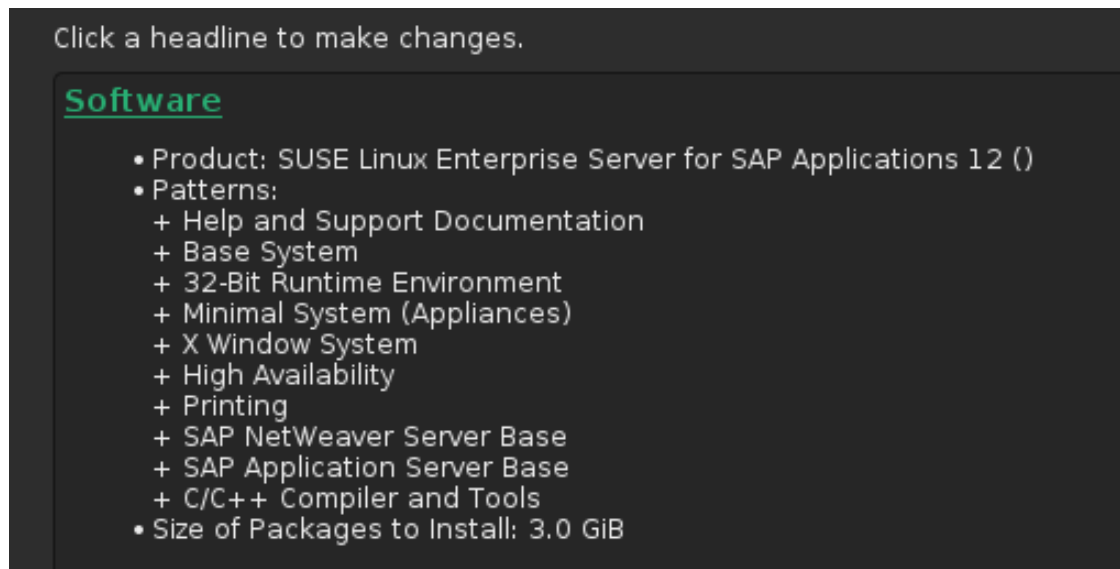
Click a headline to make changes.

Software

• Product: SUSE Linux Enterprise Server for SAP Applications 12 ()
• Patterns:
+ Help and Support Documentation
+ Base System
+ 32-Bit Runtime Environment
+ Minimal System (Appliances)
+ X Window System
+ High Availability
+ Printing
+ SAP NetWeaver Server Base
+ SAP Application Server Base
+ C/C++ Compiler and Tools
• Size of Packages to Install: 3.0 GiB